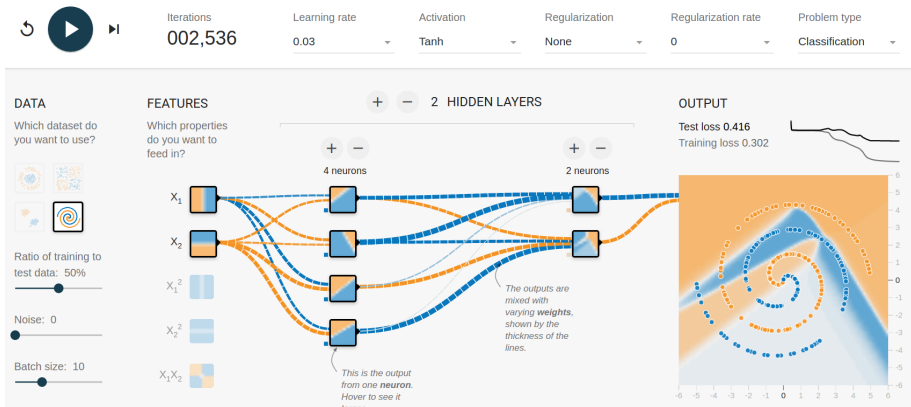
Iterations
002,536

Learning rate
0.03

Activation
Tanh

Regularization
None

Regularization rate
0

Problem type
Classification

DATA
Which dataset do you want to use?

Ratio of training to test data: 50%

Noise: 0

Batch size: 10

FEATURES
Which properties do you want to feed in?

$X_1$
$X_2$
$X_1^2$
$X_2^2$
$X_1X_2$

+ − 2 HIDDEN LAYERS

+ −
4 neurons

+ −
2 neurons

The outputs are mixed with varying **weights**, shown by the thickness of the lines.

This is the output from one **neuron**. Hover to see it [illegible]

OUTPUT
Test loss 0.416
Training loss 0.302

6
5
4
3
2
1
0
-1
-2
-3
-4
-5
-6

-6 -5 -4 -3 -2 -1 0 1 2 3 4 5 6